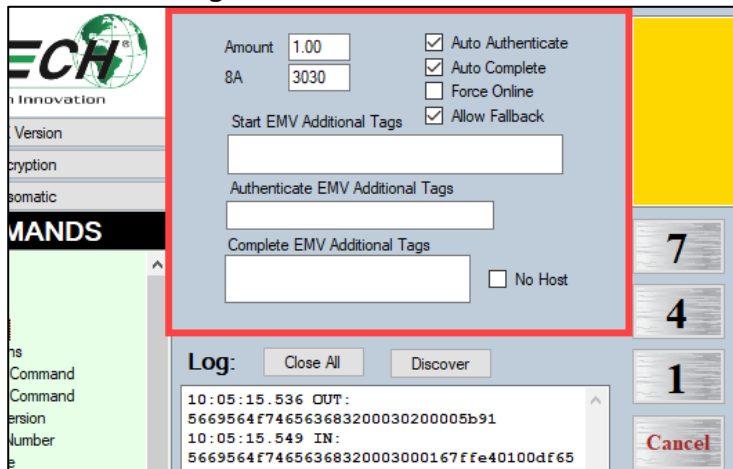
ECH
n Innovation
Version
cryption
somatic
MANDS
ns
Command
Command
ersion
Number

Amount 1.00
8A 3030
Auto Authenticate
Auto Complete
Force Online
Allow Fallback
Start EMV Additional Tags
Authenticate EMV Additional Tags
Complete EMV Additional Tags
No Host

Log: Close All Discover
10:05:15.536 OUT:
5669564f7465636832000302000005b91
10:05:15.549 IN:
5669564f7465636832003000167ffe40100df65

7
4
1
Cancel